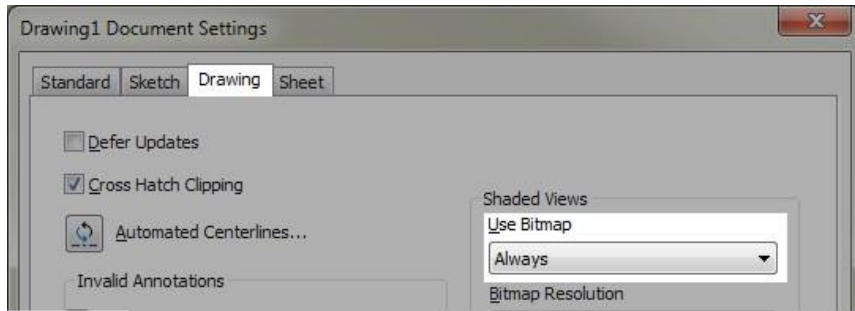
Drawing1 Document Settings

Standard | Sketch | Drawing | Sheet

Defer Updates

Cross Hatch Clipping

Automated Centerlines...

Invalid Annotations

Shaded Views

Use Bitmap

Always

Bitmap Resolution